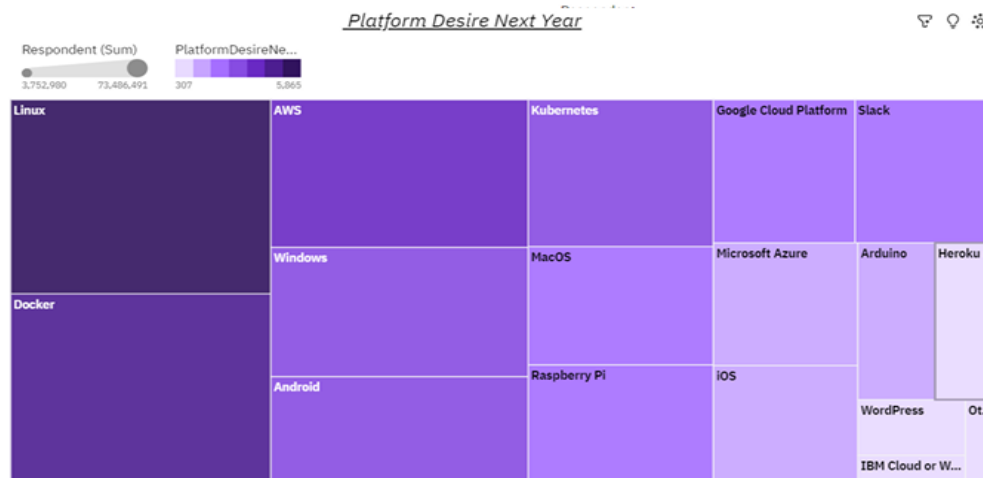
Platform Desire Next Year

Respondent (Sum)
3,752,980
73,486,491

PlatformDesireNe...
307
5,865

Linux
AWS
Kubernetes
Google Cloud Platform
Slack
Windows
MacOS
Microsoft Azure
Arduino
Heroku
Docker
Android
Raspberry Pi
iOS
WordPress
Ot
IBM Cloud or W...